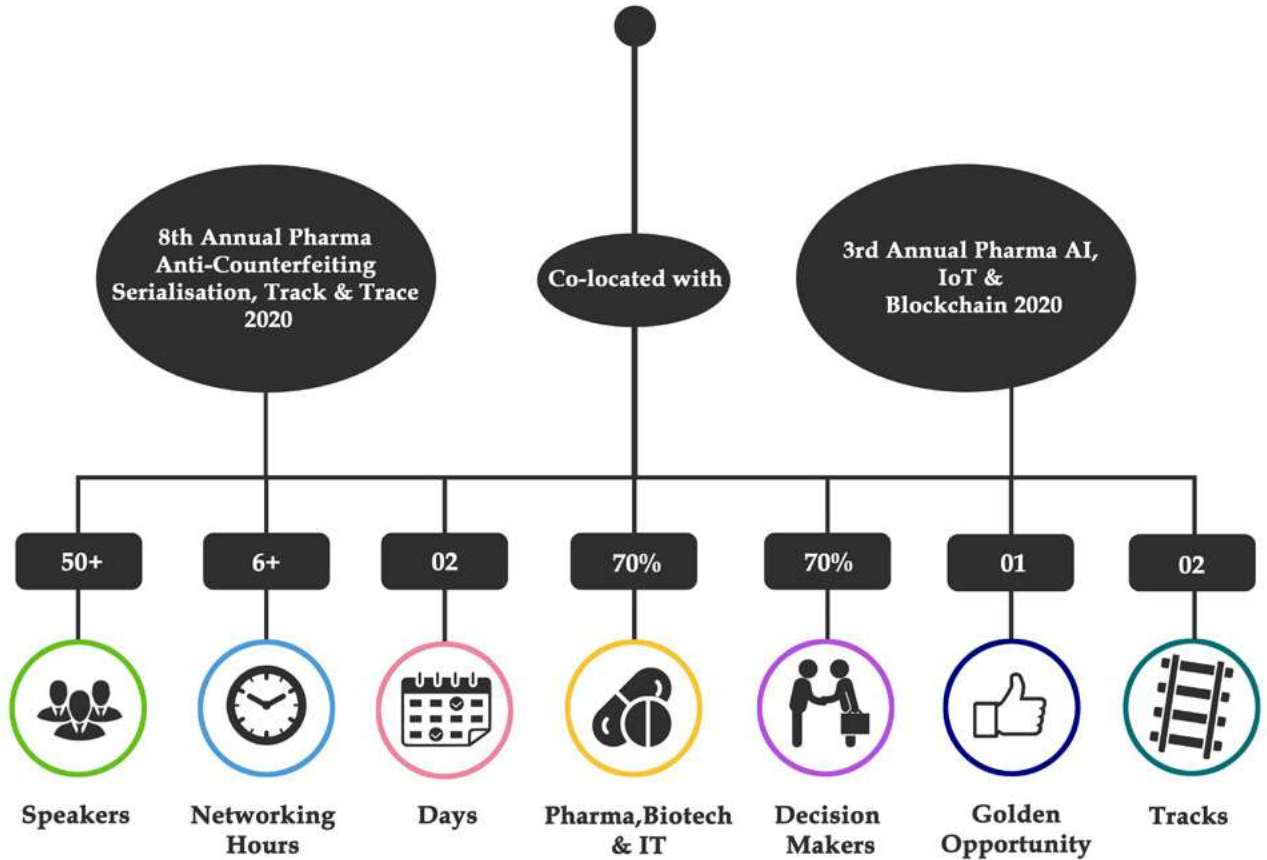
8th Annual Pharma Anti-Counterfeiting Serialisation, Track & Trace 2020

Co-located with

3rd Annual Pharma AI, IoT & Blockchain 2020

50+

Speakers

6+

Networking Hours

02

Days

70%

Pharma,Biotech & IT

70%

Decision Makers

01

Golden Opportunity

02

Tracks